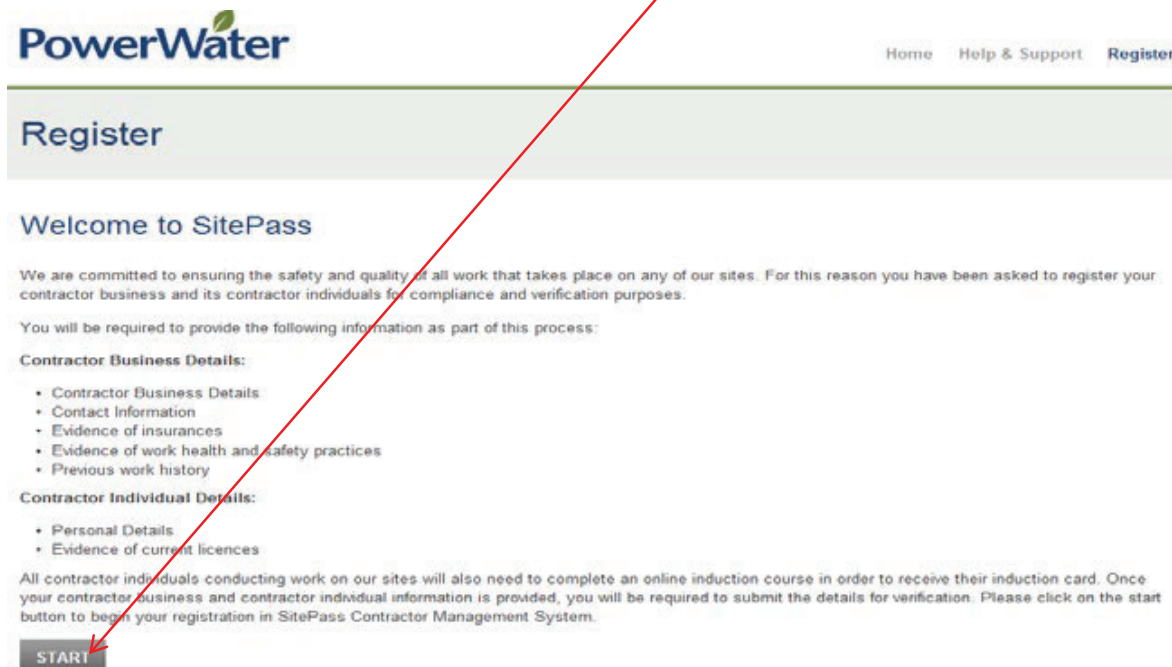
PowerWater

Home Help & Support Register

Register

Welcome to SitePass

We are committed to ensuring the safety and quality of all work that takes place on any of our sites. For this reason you have been asked to register your contractor business and its contractor individuals for compliance and verification purposes.

You will be required to provide the following information as part of this process:

Contractor Business Details:

- Contractor Business Details
- Contact Information
- Evidence of insurances
- Evidence of work health and safety practices
- Previous work history

Contractor Individual Details:

- Personal Details
- Evidence of current licences

All contractor individuals conducting work on our sites will also need to complete an online induction course in order to receive their induction card. Once your contractor business and contractor individual information is provided, you will be required to submit the details for verification. Please click on the start button to begin your registration in SitePass Contractor Management System.

START